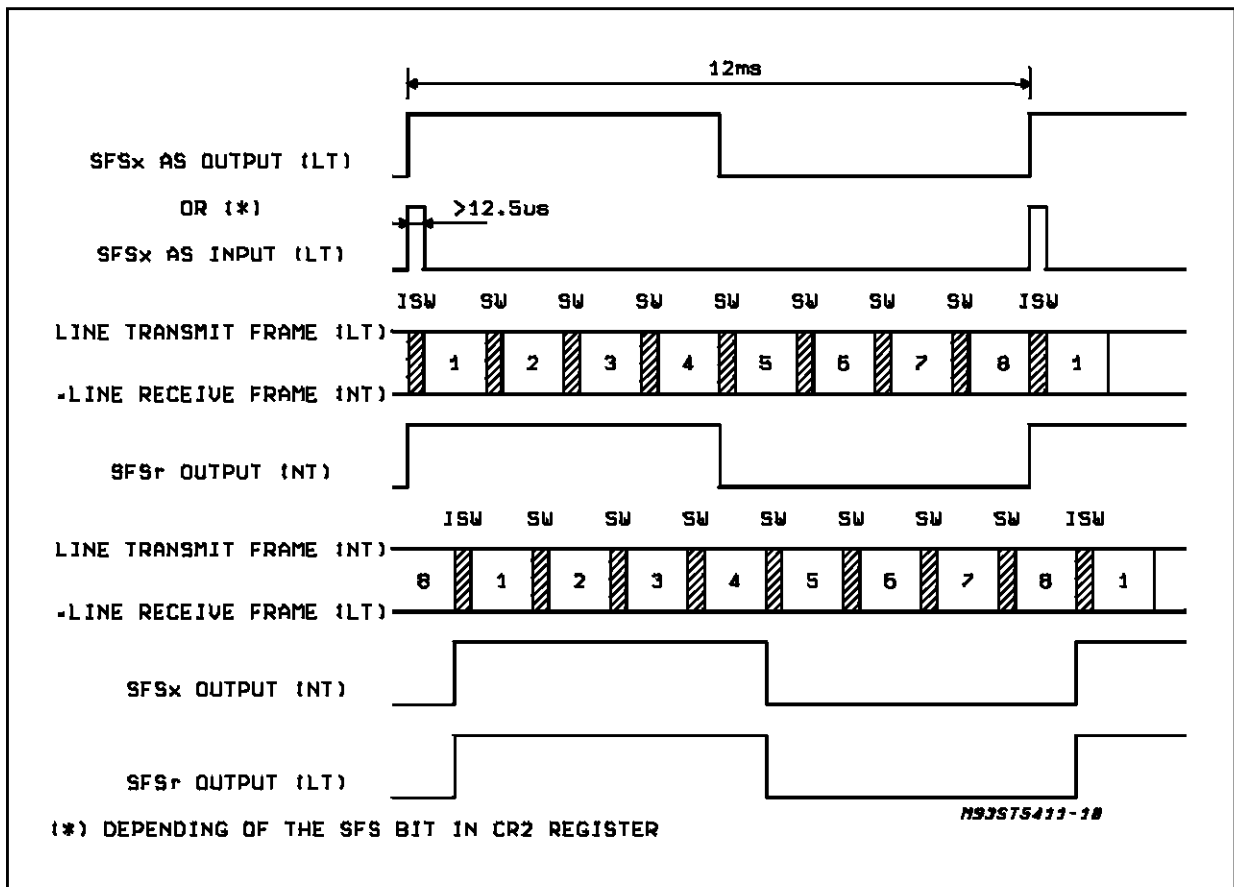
12ms

SFSx AS OUTPUT (LT)

OR (*)

>12.5us

SFSx AS INPUT (LT)

ISW SW SW SW SW SW SW SW ISW

LINE TRANSMIT FRAME (LT)

=LINE RECEIVE FRAME (NT)

1 2 3 4 5 6 7 8 1

SFSr OUTPUT (NT)

ISW SW SW SW SW SW SW SW ISW

LINE TRANSMIT FRAME (NT)

=LINE RECEIVE FRAME (LT)

8 1 2 3 4 5 6 7 8 1

SFSx OUTPUT (NT)

SFSr OUTPUT (LT)

M93ST5411-18

(*) DEPENDING OF THE SFS BIT IN CR2 REGISTER